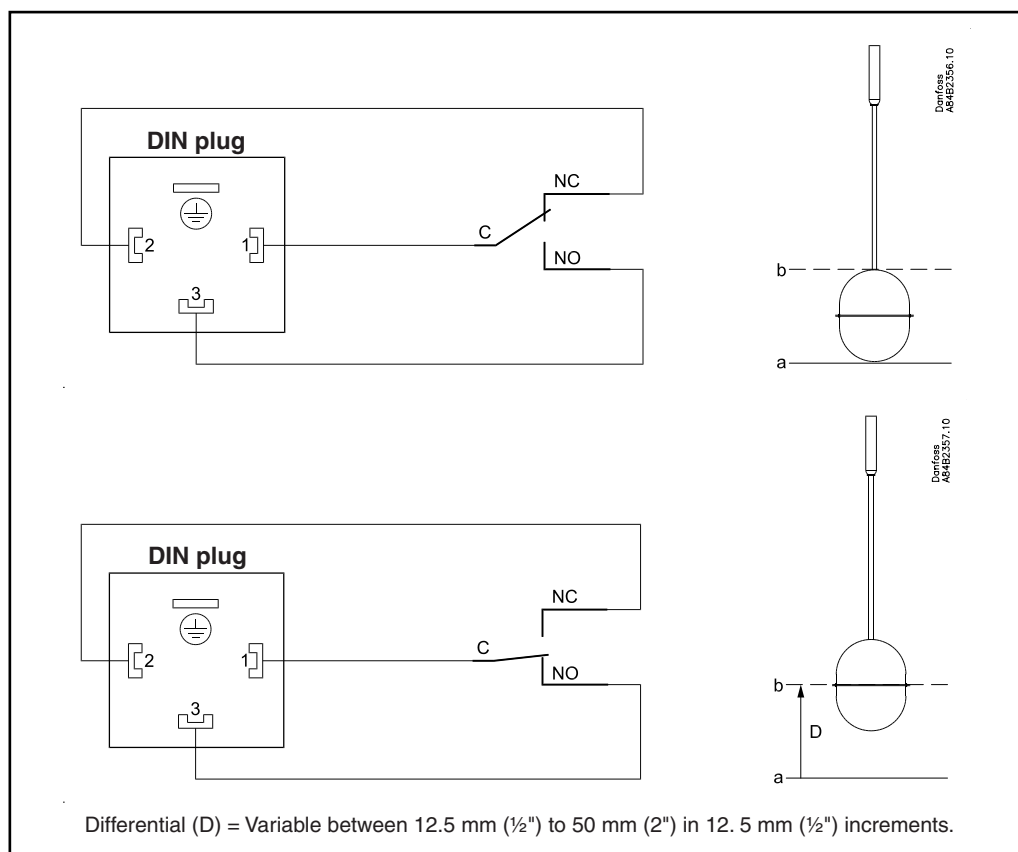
DIN plug

2

1

3

NC

C

NO

Danfoss A84B2356.10

b

a

DIN plug

2

1

3

NC

C

NO

Danfoss A84B2357.10

b

D

a

Differential (D) = Variable between 12.5 mm (½") to 50 mm (2") in 12. 5 mm (½") increments.